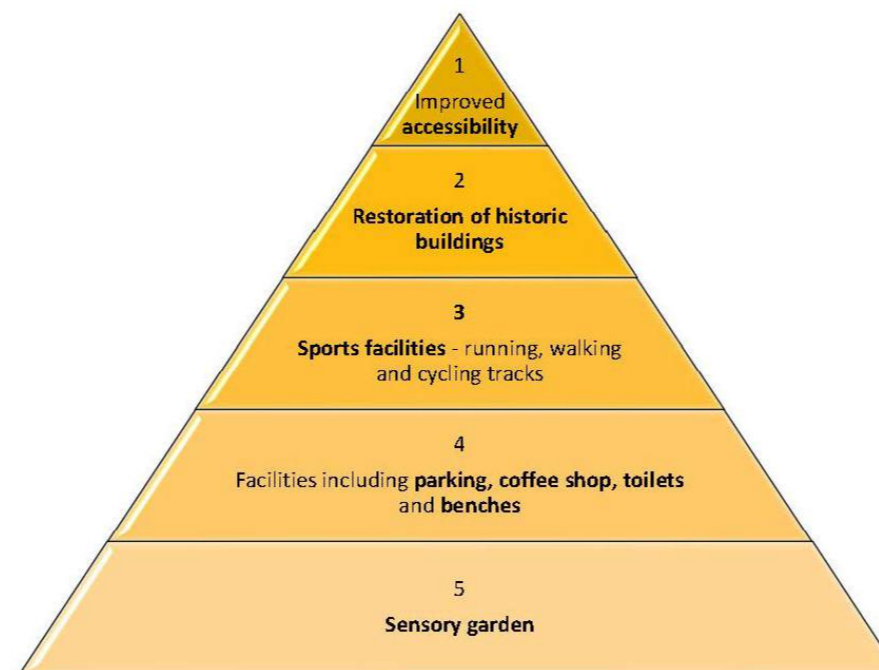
1
Improved accessibility

2
Restoration of historic buildings

3
Sports facilities - running, walking and cycling tracks

4
Facilities including parking, coffee shop, toilets and benches

5
Sensory garden